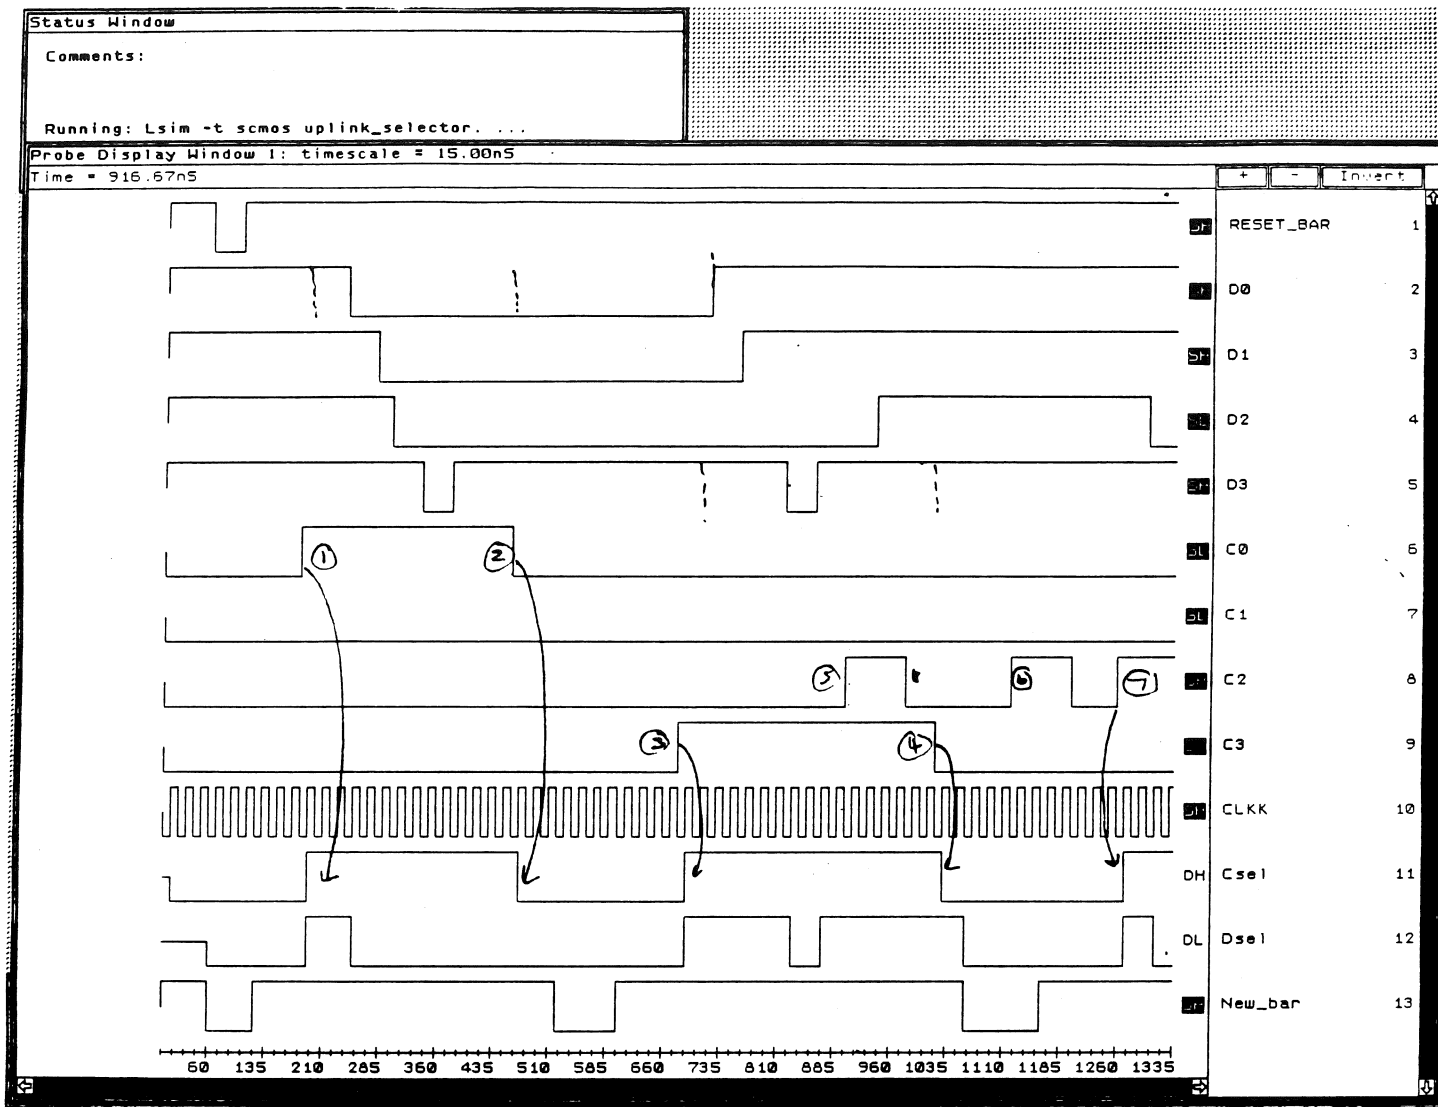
Status Window

Comments:

Running: Lsim -t scmos uplink_selector. ...

Probe Display Window 1: timescale = 15.00nS

Time = 916.67nS

+ - Invert

RESET_BAR 1
D0 2
D1 3
D2 4
D3 5
C0 6
C1 7
C2 8
C3 9
CLKK 10
DH Csel 11
DL Dsel 12
New_bar 13

1 2 3 4 5 6 7

60 135 210 285 360 435 510 585 660 735 810 885 960 1035 1110 1185 1260 1335